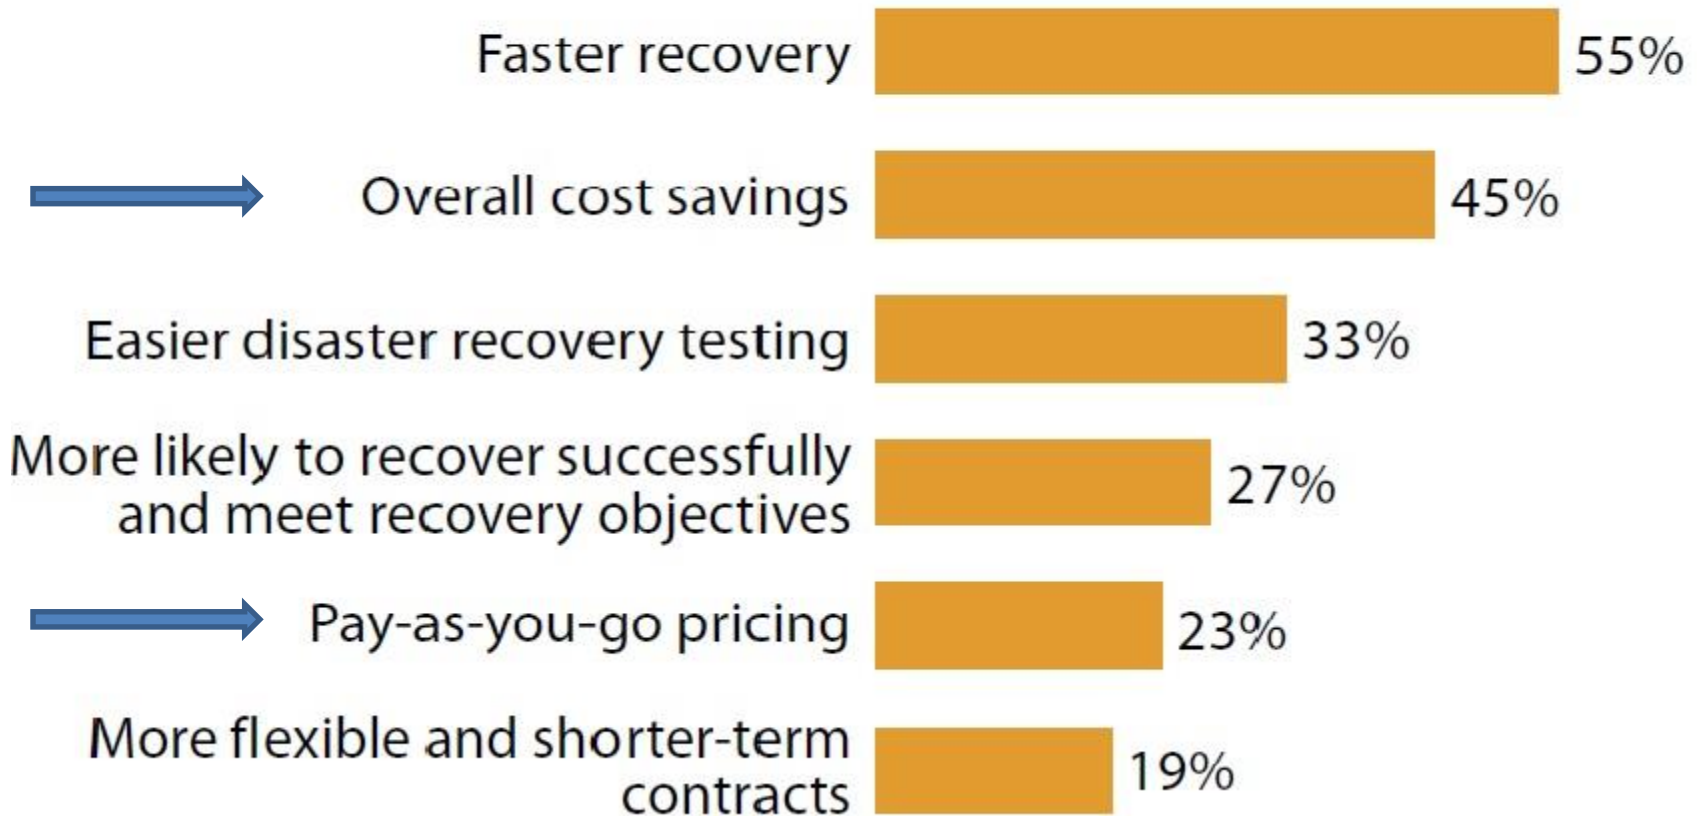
Faster recovery 55%

Overall cost savings 45%

Easier disaster recovery testing 33%

More likely to recover successfully and meet recovery objectives 27%

Pay-as-you-go pricing 23%

More flexible and shorter-term contracts 19%